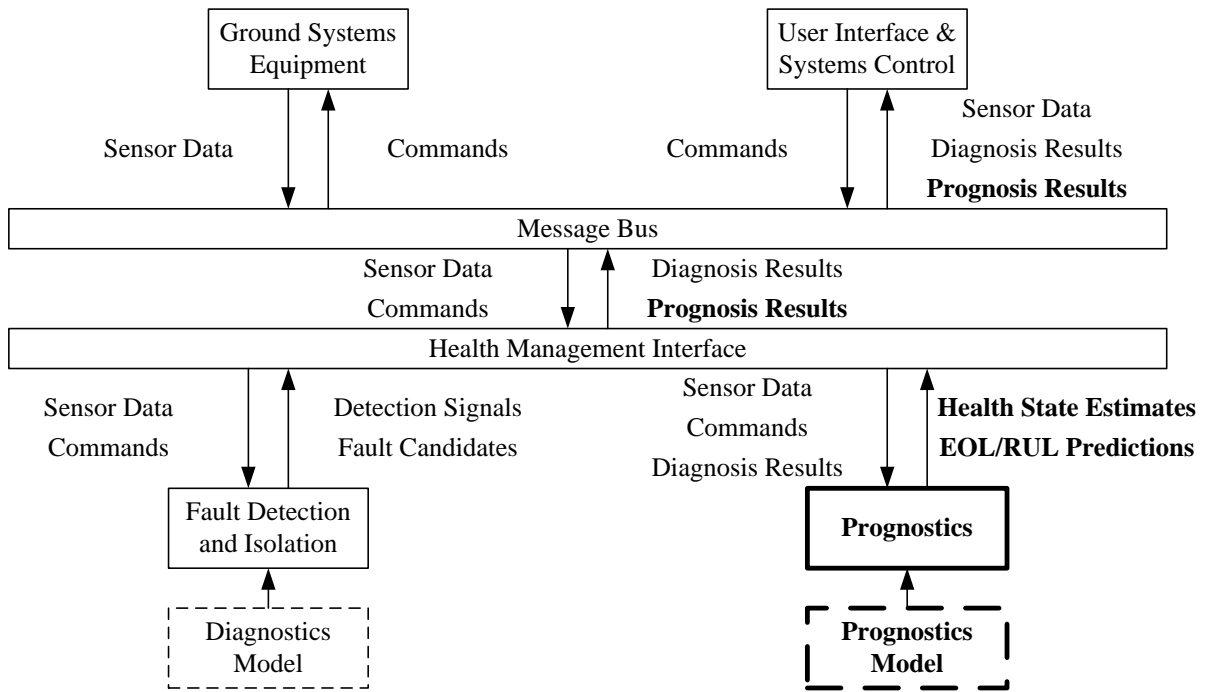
Ground Systems Equipment

User Interface & Systems Control

Sensor Data

Commands

Commands

Sensor Data
Diagnosis Results
**Prognosis Results**

Message Bus

Sensor Data
Commands

Diagnosis Results
**Prognosis Results**

Health Management Interface

Sensor Data
Commands

Detection Signals
Fault Candidates

Sensor Data
Commands
Diagnosis Results

**Health State Estimates**
**EOL/RUL Predictions**

Fault Detection and Isolation

**Prognostics**

Diagnostics Model

**Prognostics Model**